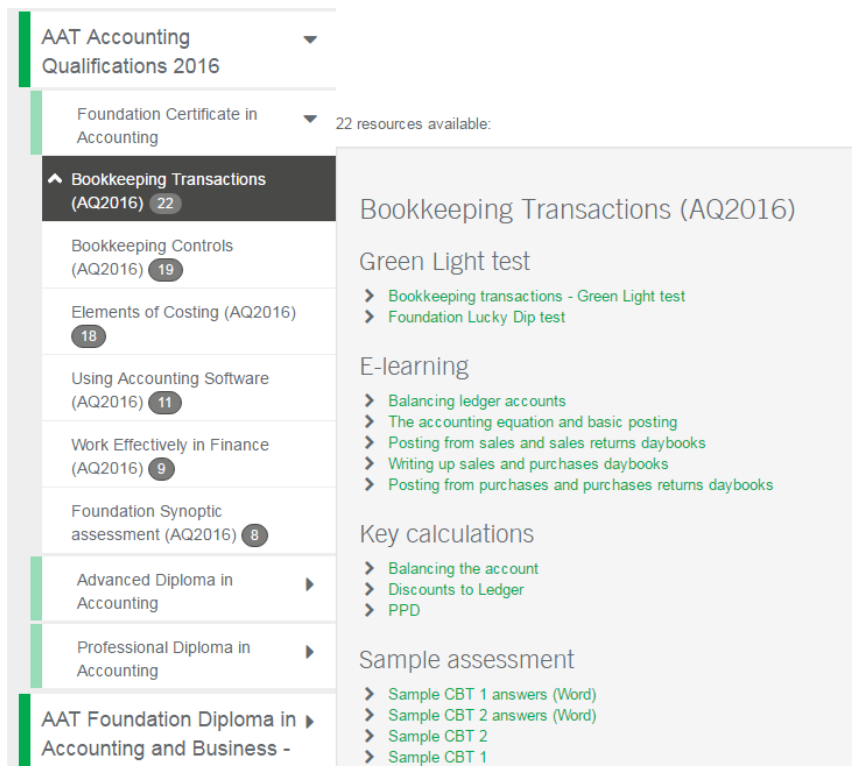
AAT Accounting Qualifications 2016

Foundation Certificate in Accounting

Bookkeeping Transactions (AQ2016) 22

Bookkeeping Controls (AQ2016) 19

Elements of Costing (AQ2016) 18

Using Accounting Software (AQ2016) 11

Work Effectively in Finance (AQ2016) 9

Foundation Synoptic assessment (AQ2016) 8

Advanced Diploma in Accounting

Professional Diploma in Accounting

AAT Foundation Diploma in Accounting and Business -

22 resources available:

Bookkeeping Transactions (AQ2016)

Green Light test

Bookkeeping transactions - Green Light test
Foundation Lucky Dip test

E-learning

Balancing ledger accounts
The accounting equation and basic posting
Posting from sales and sales returns daybooks
Writing up sales and purchases daybooks
Posting from purchases and purchases returns daybooks

Key calculations

Balancing the account
Discounts to Ledger
PPD

Sample assessment

Sample CBT 1 answers (Word)
Sample CBT 2 answers (Word)
Sample CBT 2
Sample CBT 1